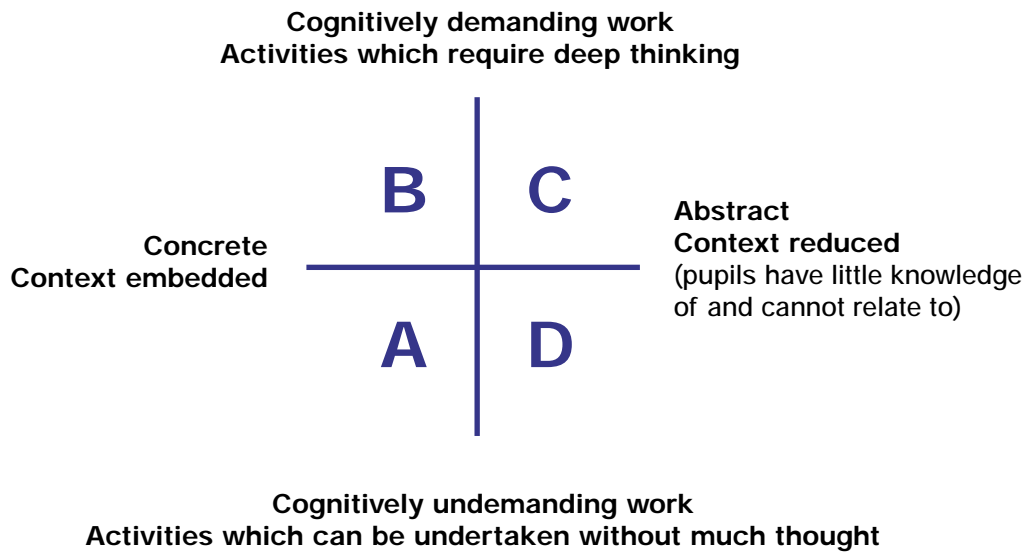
Cognitively demanding work
Activities which require deep thinking

B C

Concrete
Context embedded

Abstract
Context reduced
(pupils have little knowledge of and cannot relate to)

A D

Cognitively undemanding work
Activities which can be undertaken without much thought